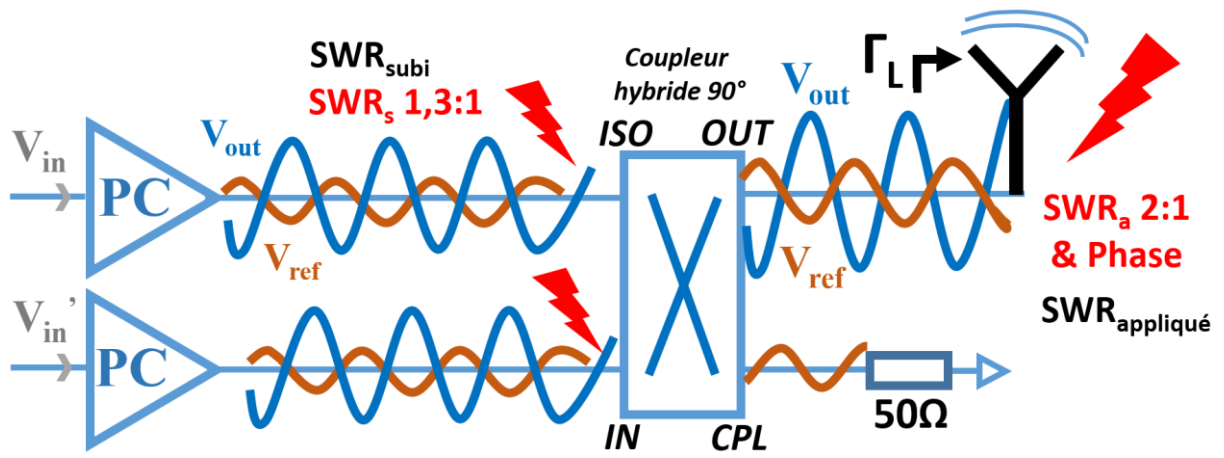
$V_{in}$

PC

$V_{out}$

SWR$_{subi}$

SWR$_{s}$ 1,3:1

$V_{ref}$

$V_{in}'$

PC

Coupleur hybride 90°

ISO

OUT

IN

CPL

$\Gamma_L$

$V_{out}$

$V_{ref}$

SWR$_{a}$ 2:1 & Phase

SWR$_{appliqué}$

50Ω